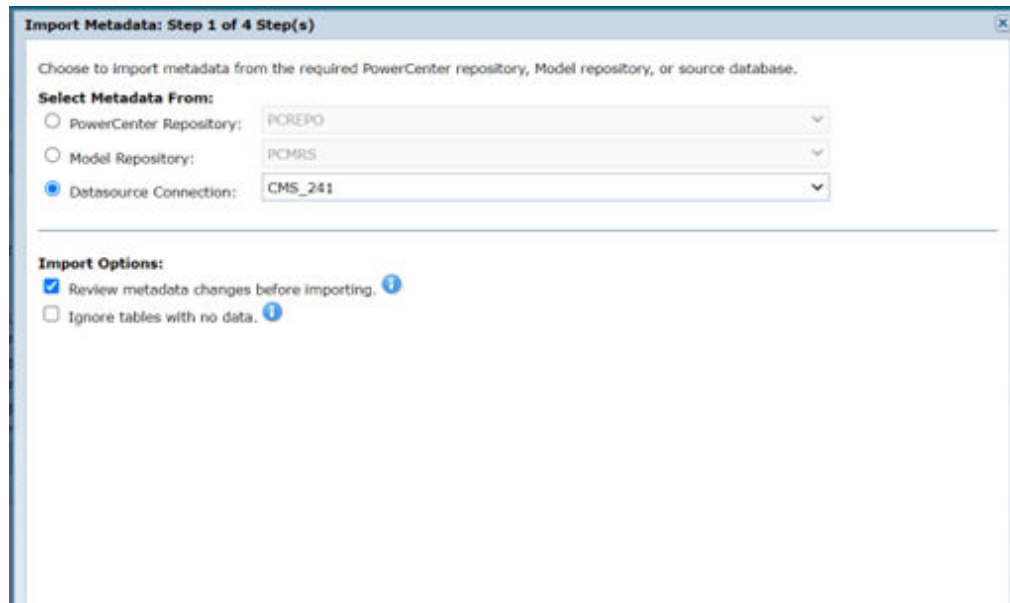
Import Metadata: Step 1 of 4 Step(s)

Choose to import metadata from the required PowerCenter repository, Model repository, or source database.

Select Metadata From:

PowerCenter Repository: PCREPO

Model Repository: PCMRS

Datasource Connection: CMS_241

Import Options:

Review metadata changes before importing.

Ignore tables with no data.